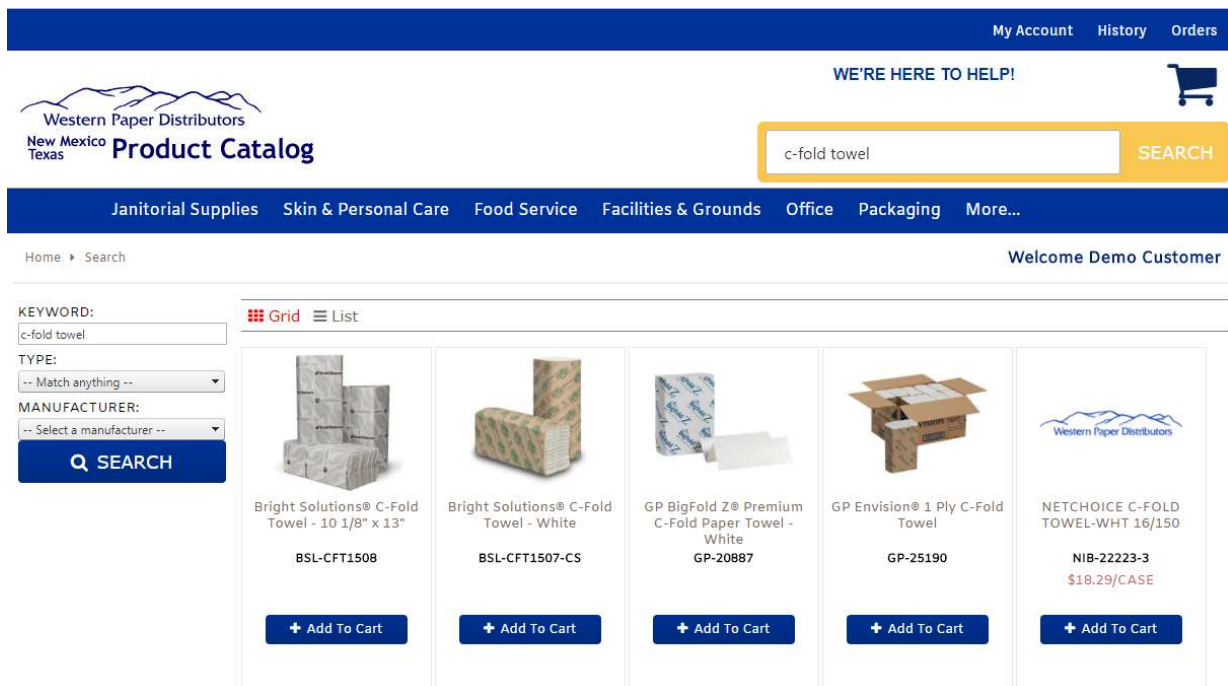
My Account History Orders

Western Paper Distributors
New Mexico Texas Product Catalog

WE'RE HERE TO HELP!

c-fold towel
SEARCH

Janitorial Supplies Skin & Personal Care Food Service Facilities & Grounds Office Packaging More...

Home ▸ Search

Welcome Demo Customer

KEYWORD:
c-fold towel
TYPE:
-- Match anything --
MANUFACTURER:
-- Select a manufacturer --
SEARCH

Grid List

Bright Solutions® C-Fold Towel - 10 1/8" x 13"
BSL-CFT1508
+ Add To Cart

Bright Solutions® C-Fold Towel - White
BSL-CFT1507-CS
+ Add To Cart

GP BigFold Z® Premium C-Fold Paper Towel - White
GP-20887
+ Add To Cart

GP Envision® 1 Ply C-Fold Towel
GP-25190
+ Add To Cart

Western Paper Distributors
NETCHOICE C-FOLD TOWEL-WHT 16/150
NIB-22223-3
$18.29/CASE
+ Add To Cart